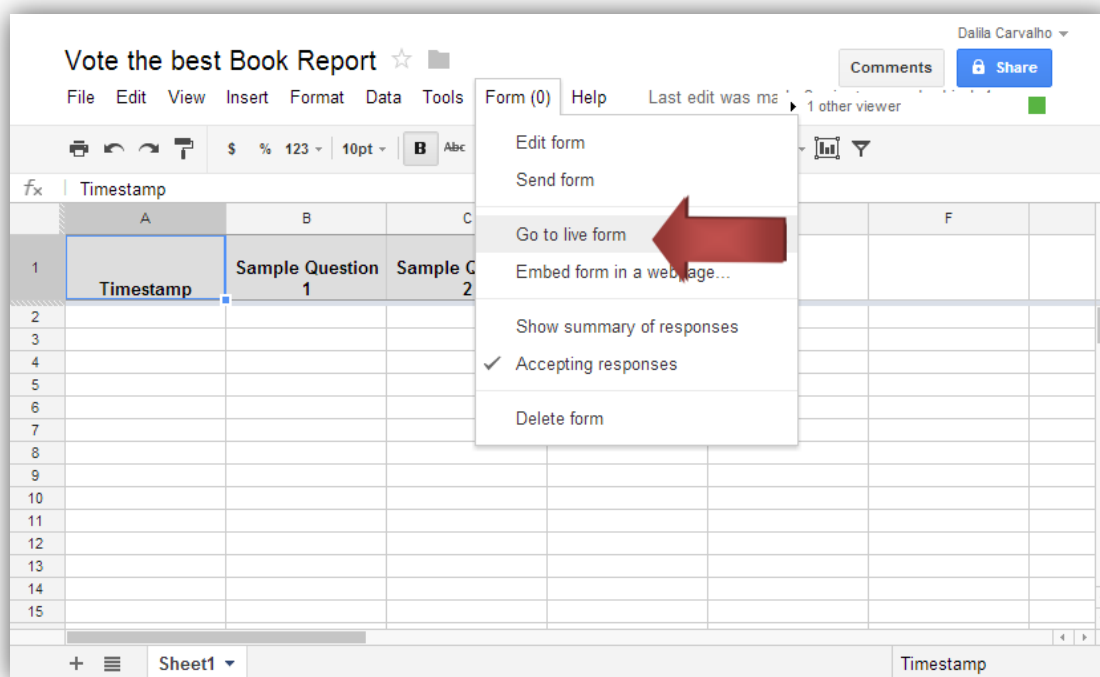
Dalila Carvalho

Vote the best Book Report

Comments

Share

File Edit View Insert Format Data Tools Form (0) Help Last edit was ma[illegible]

1 other viewer

$ % 123 10pt B Abc

Timestamp

Edit form

Send form

Go to live form

Embed form in a web page...

Show summary of responses

Accepting responses

Delete form

| | A | B | C | | | F |
|---|---|---|---|---|---|---|
| 1 | Timestamp | Sample Question 1 | Sample Q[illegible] 2 | | | |
| 2 | | | | | | |
| 3 | | | | | | |
| 4 | | | | | | |
| 5 | | | | | | |
| 6 | | | | | | |
| 7 | | | | | | |
| 8 | | | | | | |
| 9 | | | | | | |
| 10 | | | | | | |
| 11 | | | | | | |
| 12 | | | | | | |
| 13 | | | | | | |
| 14 | | | | | | |
| 15 | | | | | | |

+ Sheet1

Timestamp